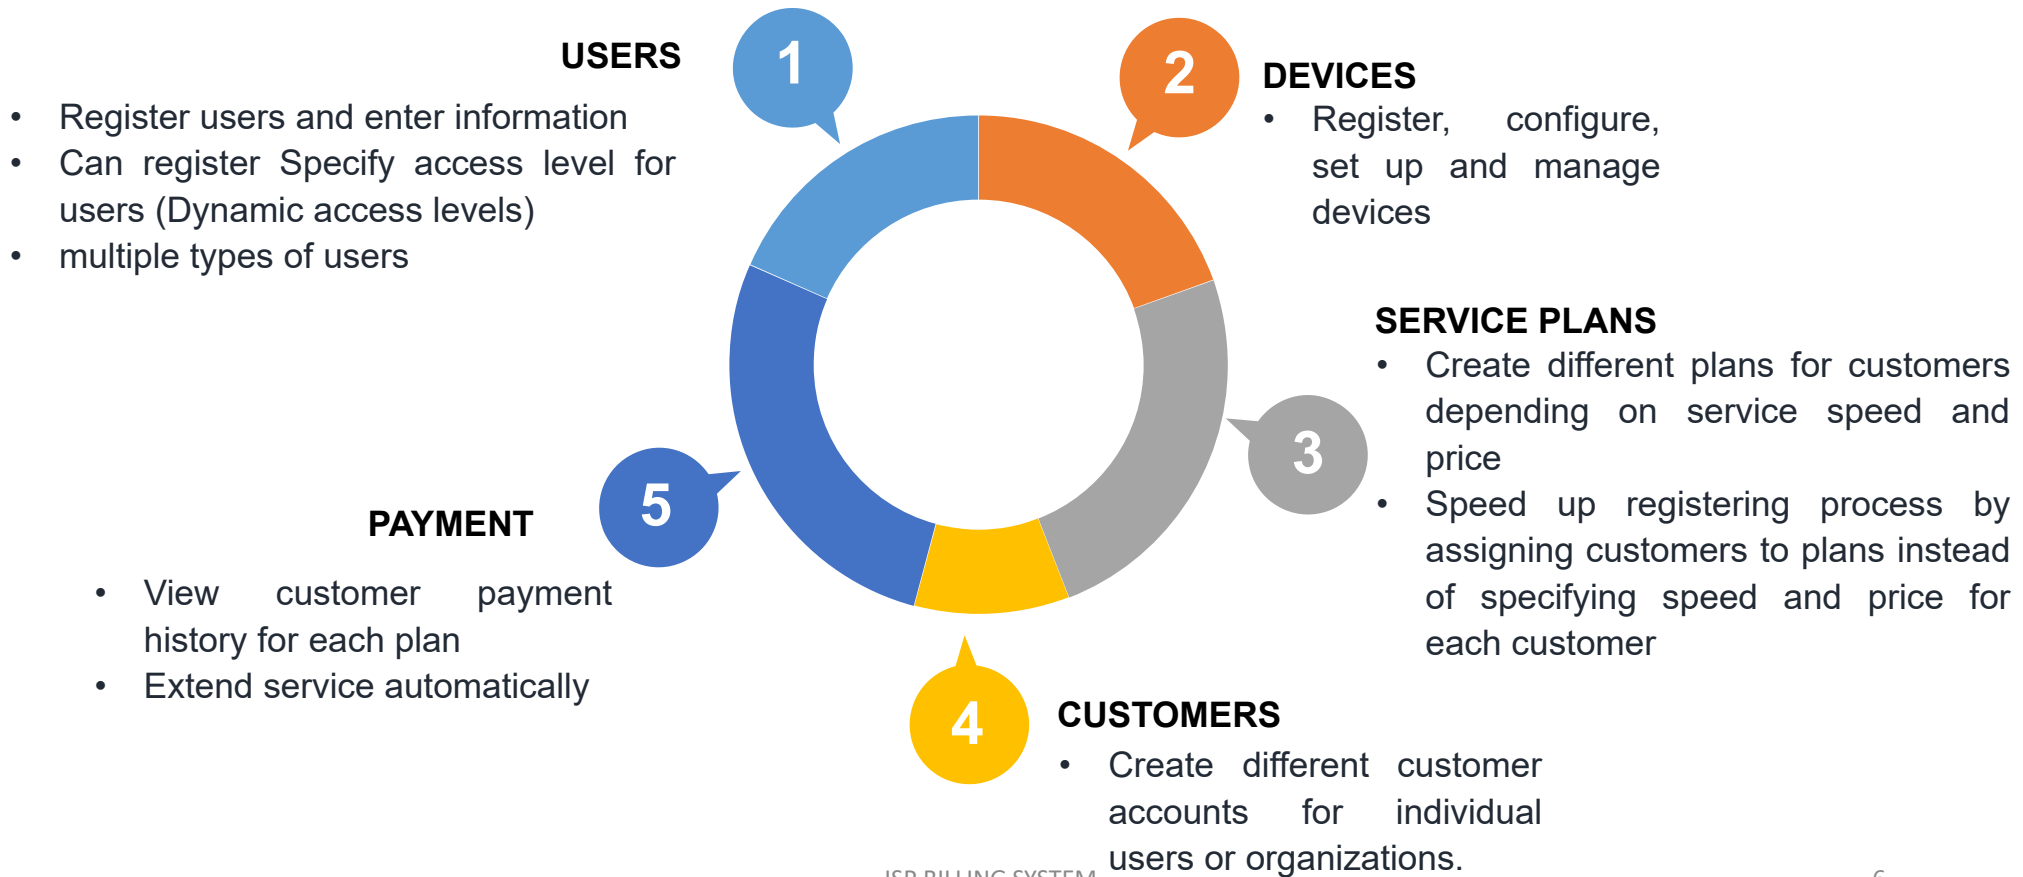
USERS

1

- Register users and enter information
- Can register Specify access level for users (Dynamic access levels)
- multiple types of users

2

DEVICES

- Register, configure, set up and manage devices

SERVICE PLANS

- Create different plans for customers depending on service speed and price
- Speed up registering process by assigning customers to plans instead of specifying speed and price for each customer

3

5

PAYMENT

- View customer payment history for each plan
- Extend service automatically

4

CUSTOMERS

- Create different customer accounts for individual users or organizations.

ISP BILLING SYSTEM

6